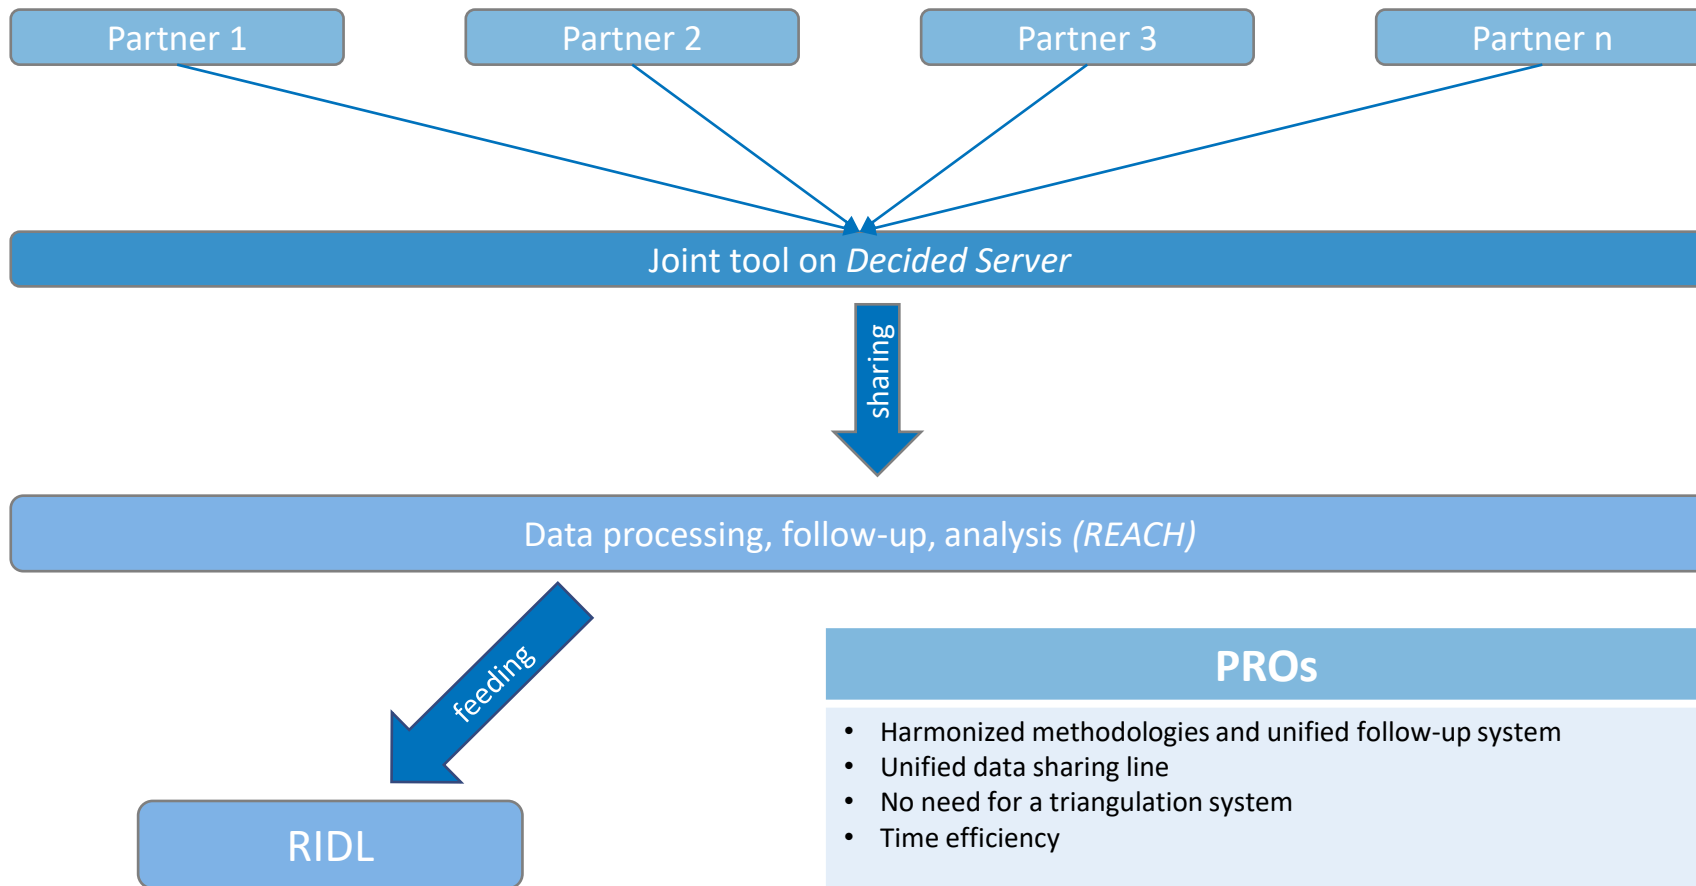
Partner 1

Partner 2

Partner 3

Partner n

Joint tool on *Decided Server*

sharing

Data processing, follow-up, analysis *(REACH)*

feeding

RIDL

PROs

- Harmonized methodologies and unified follow-up system
- Unified data sharing line
- No need for a triangulation system
- Time efficiency